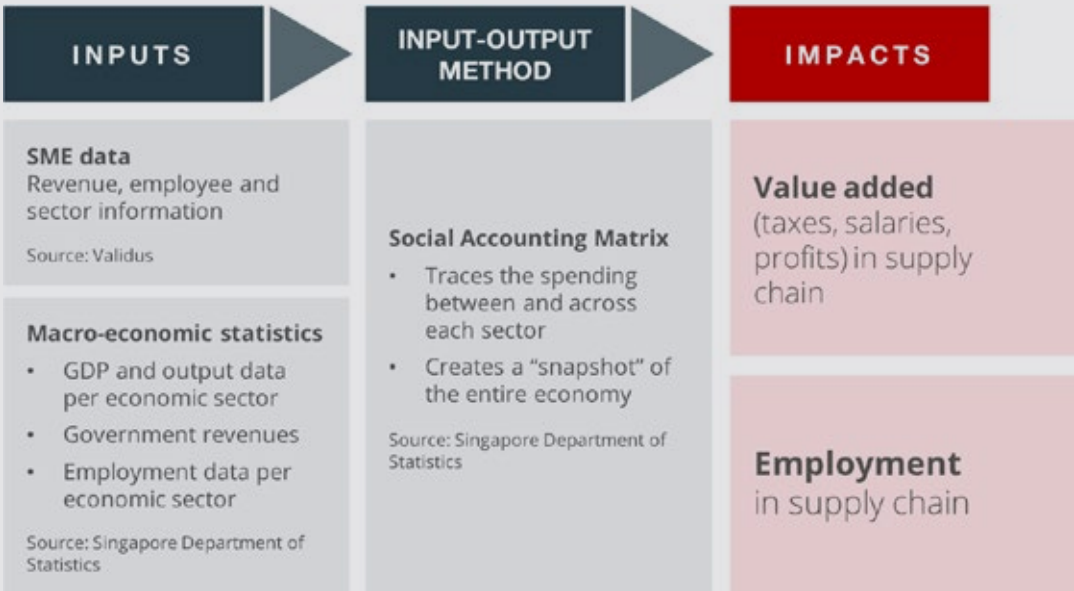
INPUTS

SME data
Revenue, employee and sector information

Source: Validus

Macro-economic statistics
- GDP and output data per economic sector
- Government revenues
- Employment data per economic sector

Source: Singapore Department of Statistics

INPUT-OUTPUT METHOD

Social Accounting Matrix
- Traces the spending between and across each sector
- Creates a "snapshot" of the entire economy

Source: Singapore Department of Statistics

IMPACTS

Value added (taxes, salaries, profits) in supply chain

Employment in supply chain